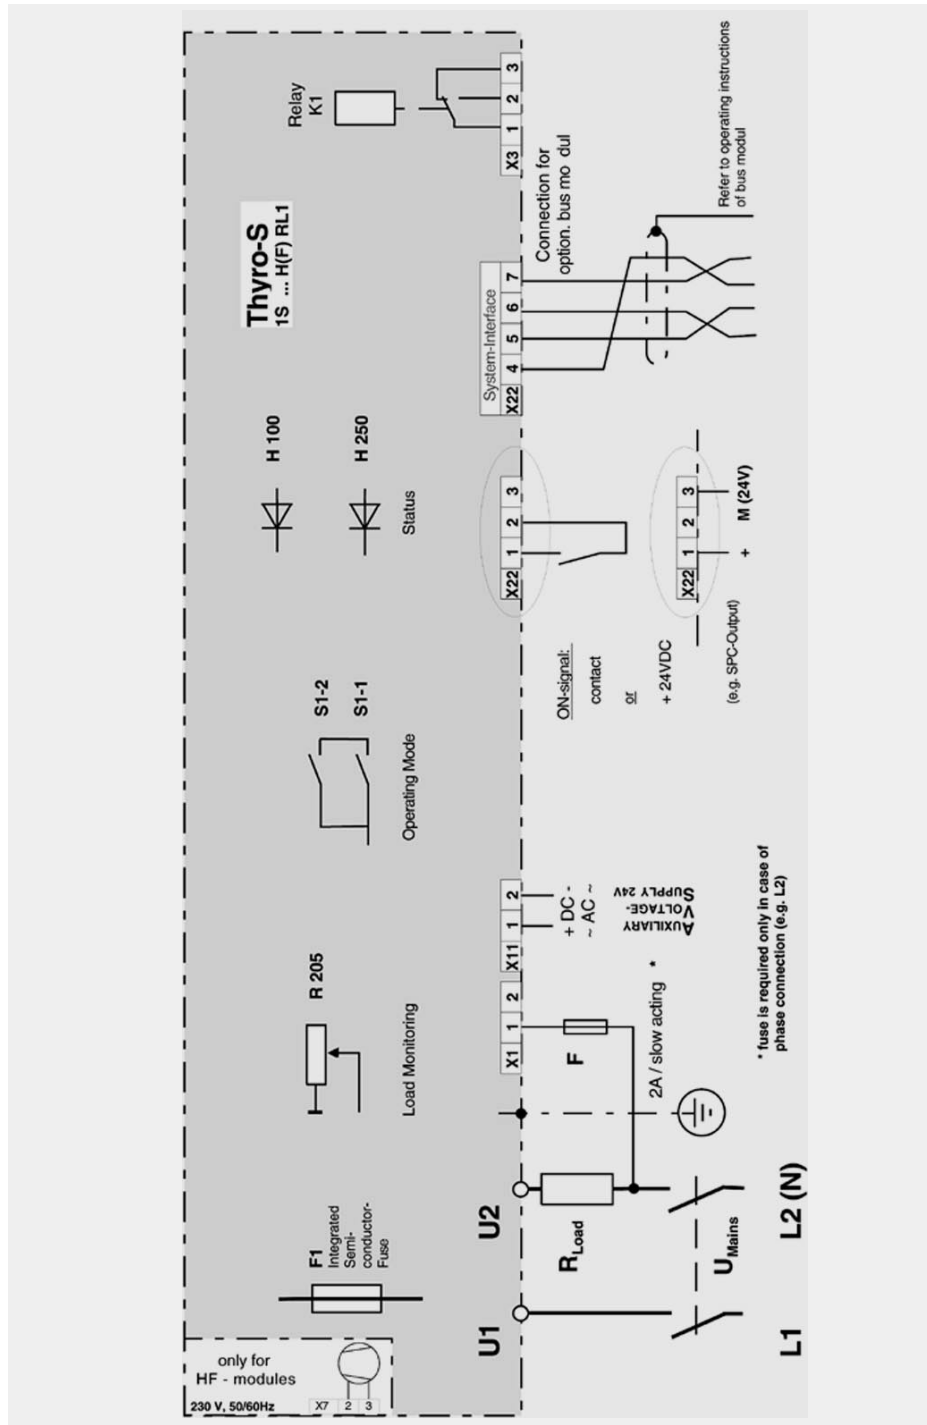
Thyro-S
1S ... H(F) RL1

Relay
K1

X3 1 2 3

System-Interface
X22 4 5 6 7

Connection for
option. bus mo dul

Refer to operating instructions
of bus modul

H 100

H 250

Status

X22 1 2 3

ON-signal:
contact
or
+ 24VDC
(e.g. SPC-Output)

X22 1 2 3

+ M (24V)

S1-2
S1-1

Operating Mode

X11 1 2

+ DC -
~ AC ~

AUXILIARY
VOLTAGE-
SUPPLY 24V

R 205

Load Monitoring

X1 1 2

F

2A / slow acting *

* fuse is required only in case of phase connection (e.g. L2)

F1
Integrated
Semi-
conductor-
Fuse

U1

U2

$R_{Load}$

$U_{Mains}$

L1

L2 (N)

only for
HF - modules

230 V, 50/60Hz X7 2 3